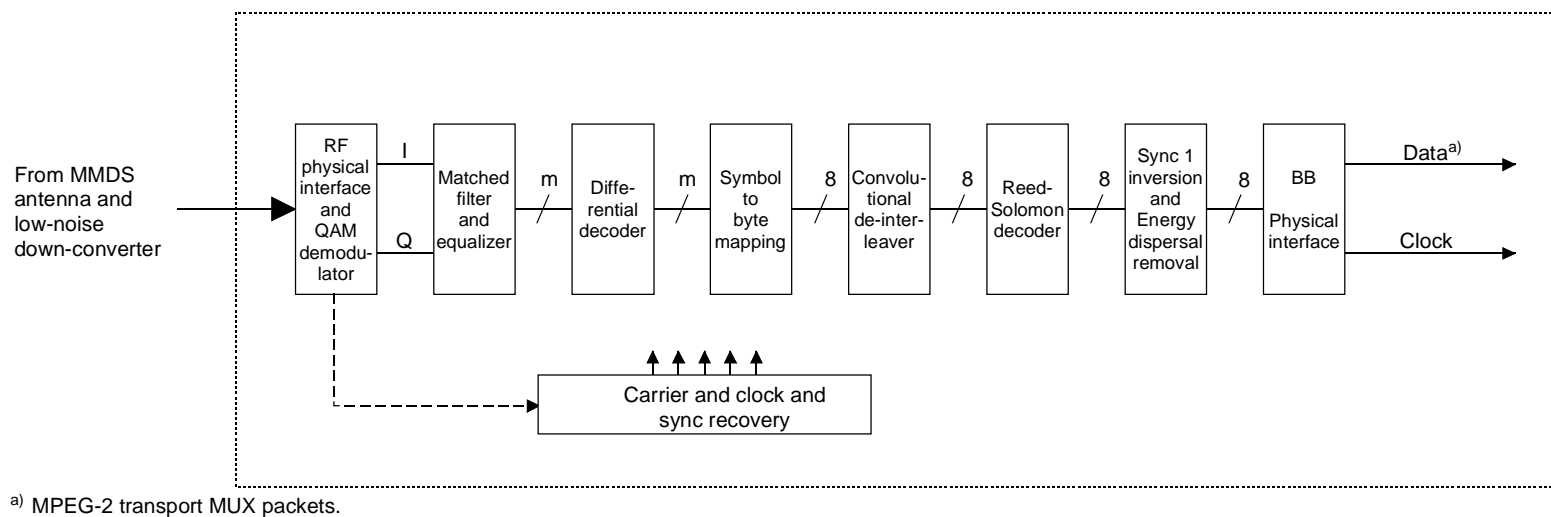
From MMDS antenna and low-noise down-converter

RF physical interface and QAM demodulator

I

Q

Matched filter and equalizer

m

Differential decoder

m

Symbol to byte mapping

8

Convolutional de-interleaver

8

Reed-Solomon decoder

8

Sync 1 inversion and Energy dispersal removal

8

BB Physical interface

Data$^{a)}$

Clock

Carrier and clock and sync recovery

$^{a)}$ MPEG-2 transport MUX packets.